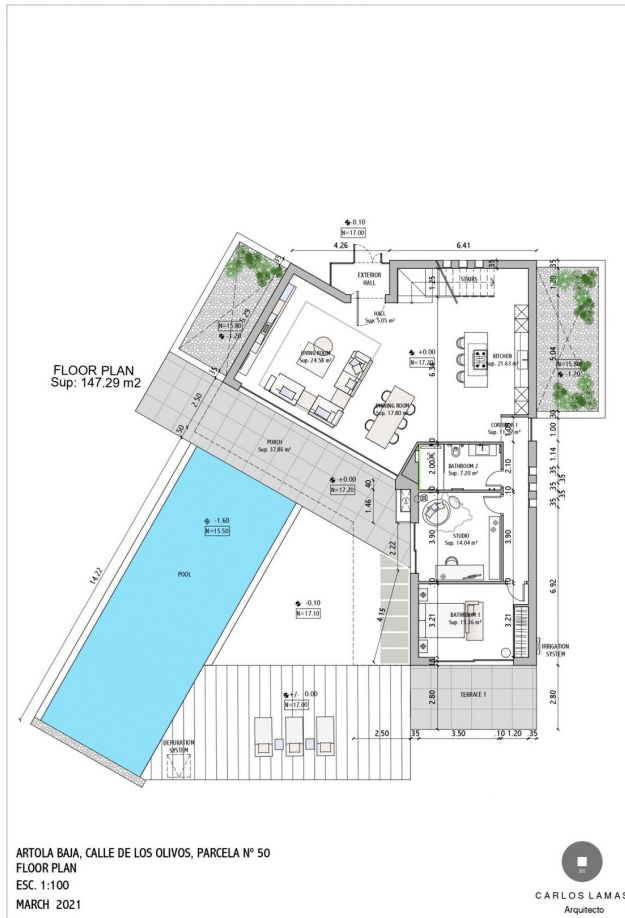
-0.10
N=17.00

4.26 6.41

EXTERIOR HALL

STAIRS

HALL
Sup. 5.05 m²

N=15.80
-1.20

LIVING ROOM
Sup. 24.58 m²

+0.00
N=17.20

KITCHEN
Sup. 21.63 m²

N=15.80
-1.20

FLOOR PLAN
Sup: 147.29 m2

DINING ROOM
Sup. 17.80 m²

CORRIDOR 1
Sup. 1.50 m²

2.50

PORCH
Sup. 37.86 m²

BATHROOM 2
Sup. 7.20 m²

+0.00
N=17.20

-1.60
N=15.50

STUDIO
Sup. 14.04 m²

14.22

POOL

-0.10
N=17.10

BATHROOM 1
Sup. 15.36 m²

IRRIGATION SYSTEM

+/- 0.00
N=17.00

TERRACE 1

DEPURATION SYSTEM

2.50 35 3.50 10 1.20 35

2.80 2.80 6.92 3.90 3.90 3.21 3.21 2.10 2.00 1.46 2.22 4.15 6.34 5.04 1.00 1.14 1.30 1.25 35 30 40 18 10 50 1.45

ARTOLA BAJA, CALLE DE LOS OLIVOS, PARCELA Nº 50
FLOOR PLAN
ESC. 1:100
MARCH 2021

CARLOS LAMAS
Arquitecto